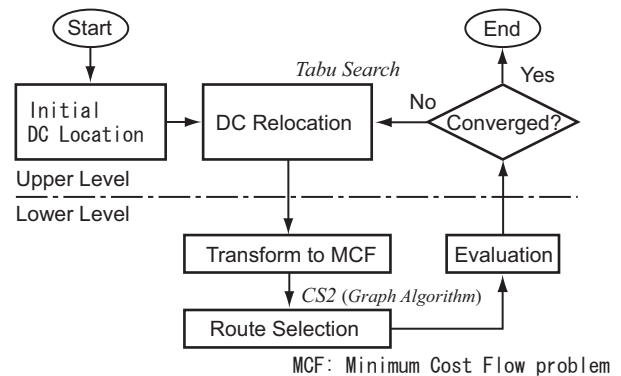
Start

Initial DC Location

Tabu Search

DC Relocation

No

Converged?

Yes

End

Upper Level

Lower Level

Transform to MCF

CS2 (Graph Algorithm)

Route Selection

Evaluation

MCF: Minimum Cost Flow problem